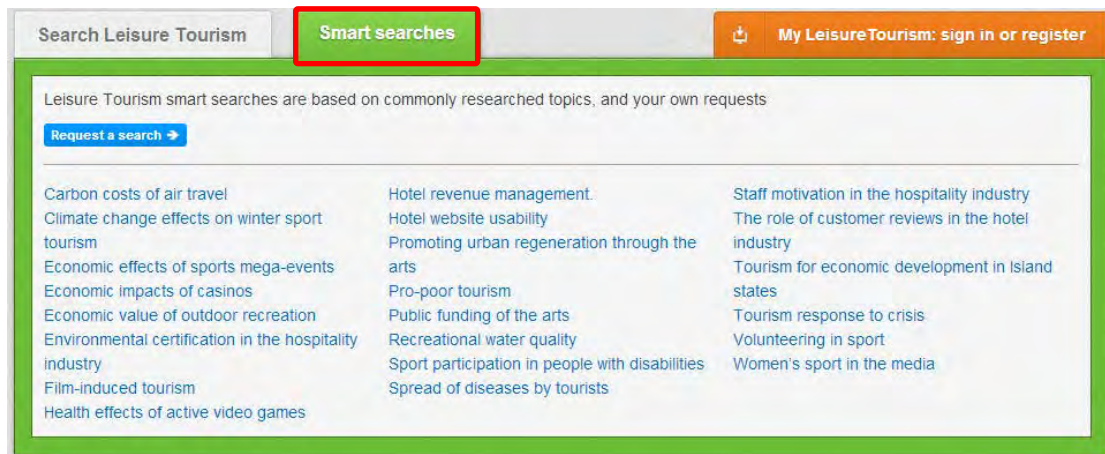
Search Leisure Tourism

Smart searches

My LeisureTourism: sign in or register

Leisure Tourism smart searches are based on commonly researched topics, and your own requests

Request a search ➔

Carbon costs of air travel
Climate change effects on winter sport tourism
Economic effects of sports mega-events
Economic impacts of casinos
Economic value of outdoor recreation
Environmental certification in the hospitality industry
Film-induced tourism
Health effects of active video games

Hotel revenue management.
Hotel website usability
Promoting urban regeneration through the arts
Pro-poor tourism
Public funding of the arts
Recreational water quality
Sport participation in people with disabilities
Spread of diseases by tourists

Staff motivation in the hospitality industry
The role of customer reviews in the hotel industry
Tourism for economic development in Island states
Tourism response to crisis
Volunteering in sport
Women's sport in the media